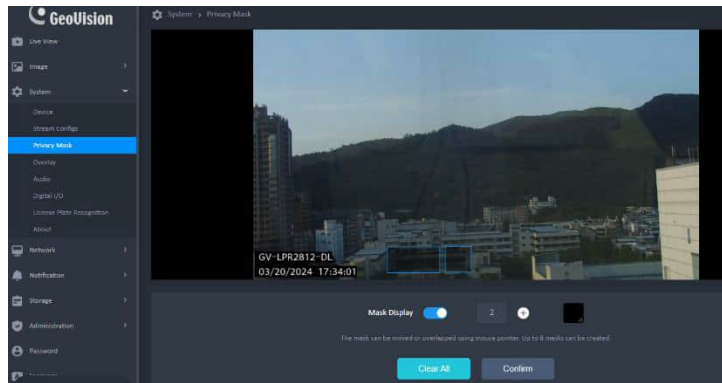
GeoVision

System > Privacy Mask

Live View
Image
System
Device
Stream Configs
Privacy Mask
Overlay
Audio
Digital I/O
License Plate Recognition
About
Network
Notification
Storage
Administration
Password
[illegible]

GV-LPR2812-DL
03/20/2024 17:34:01

Mask Display 2

The mask can be moved or overlapped using mouse pointer. Up to 8 masks can be created.

Clear All Confirm